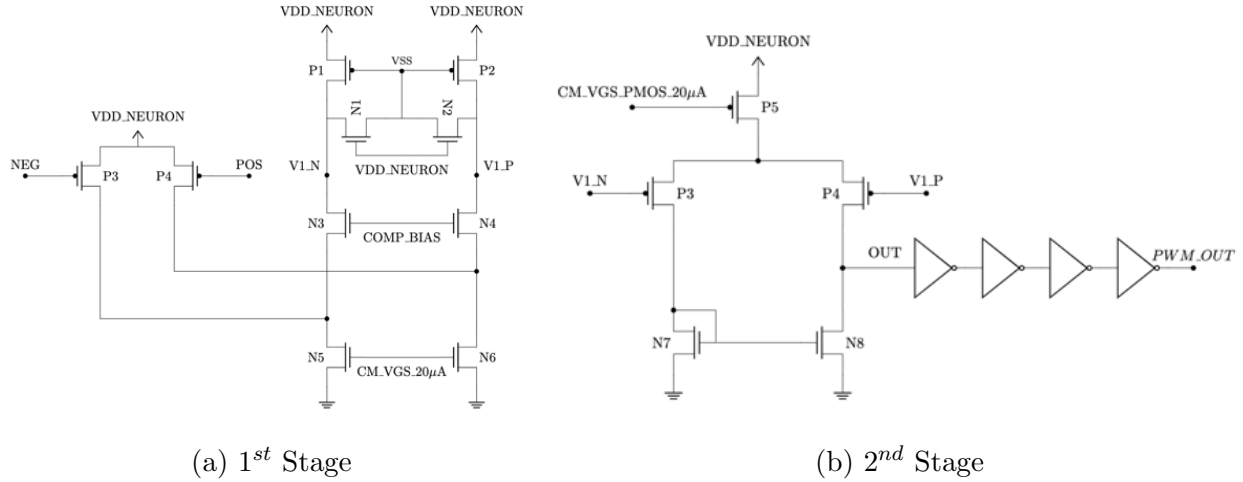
VDD_NEURON
VDD_NEURON
P1
VSS
P2
VDD_NEURON
N1
N2
NEG
P3
P4
POS
V1_N
VDD_NEURON
V1_P
N3
COMP_BIAS
N4
N5
CM_VGS_20$\mu$A
N6

VDD_NEURON
CM_VGS_PMOS_20$\mu$A
P5
V1_N
P3
P4
V1_P
OUT
PWM_OUT
N7
N8

(a) $1^{st}$ Stage

(b) $2^{nd}$ Stage